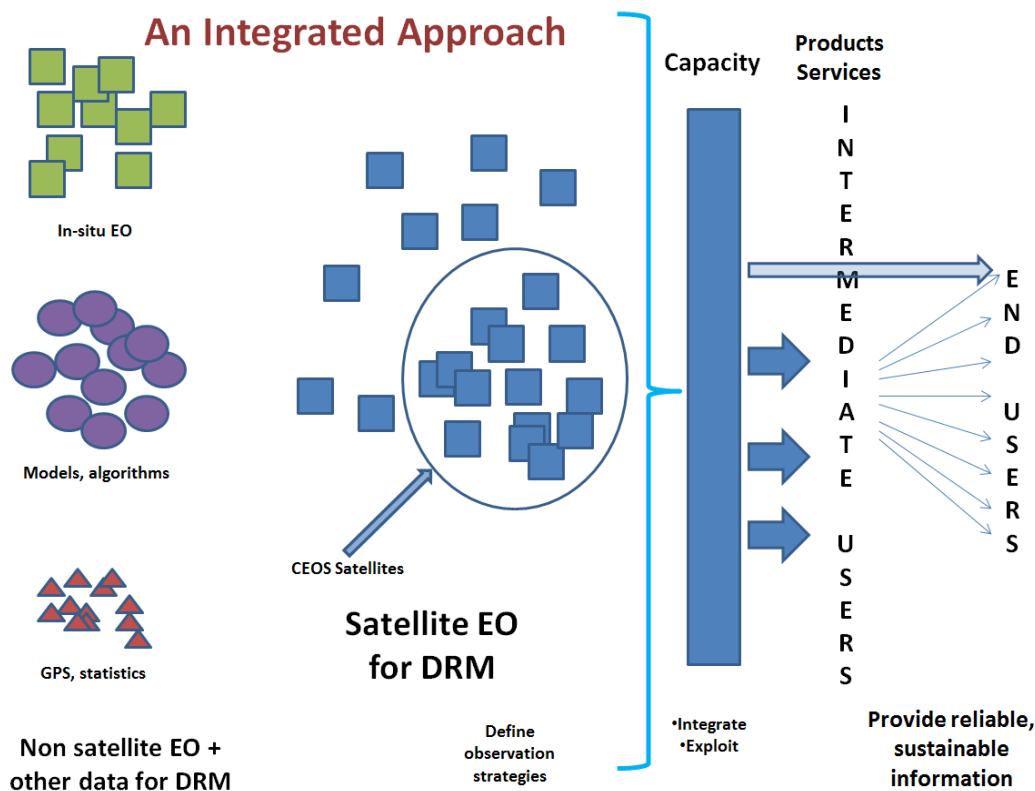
An Integrated Approach

In-situ EO

Models, algorithms

GPS, statistics

Non satellite EO + other data for DRM

CEOS Satellites

Satellite EO for DRM

Define observation strategies

Capacity

•Integrate
•Exploit

Products Services

INTERMEDIATE USERS

END USERS

Provide reliable, sustainable information